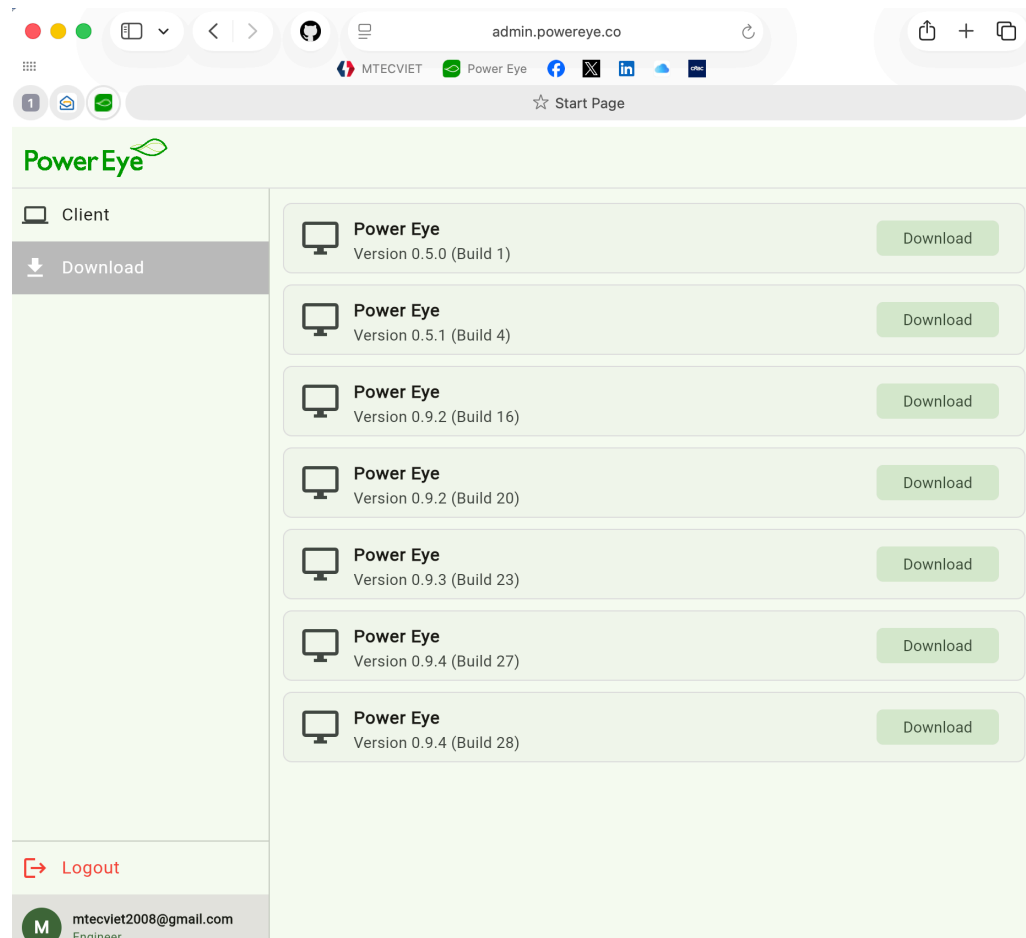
admin.powereye.co

MTECVIET Power Eye

1

Start Page

Power Eye

Client

Download

Power Eye
Version 0.5.0 (Build 1)
Download

Power Eye
Version 0.5.1 (Build 4)
Download

Power Eye
Version 0.9.2 (Build 16)
Download

Power Eye
Version 0.9.2 (Build 20)
Download

Power Eye
Version 0.9.3 (Build 23)
Download

Power Eye
Version 0.9.4 (Build 27)
Download

Power Eye
Version 0.9.4 (Build 28)
Download

Logout

M
mtecviet2008@gmail.com
Engineer